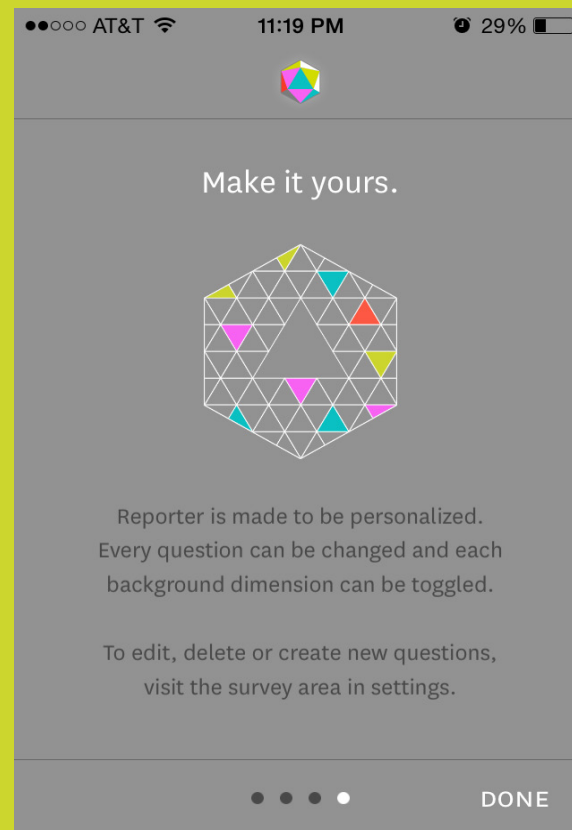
●●○○○ AT&T 11:19 PM 29%

Make it yours.

Reporter is made to be personalized. Every question can be changed and each background dimension can be toggled.

To edit, delete or create new questions, visit the survey area in settings.

DONE